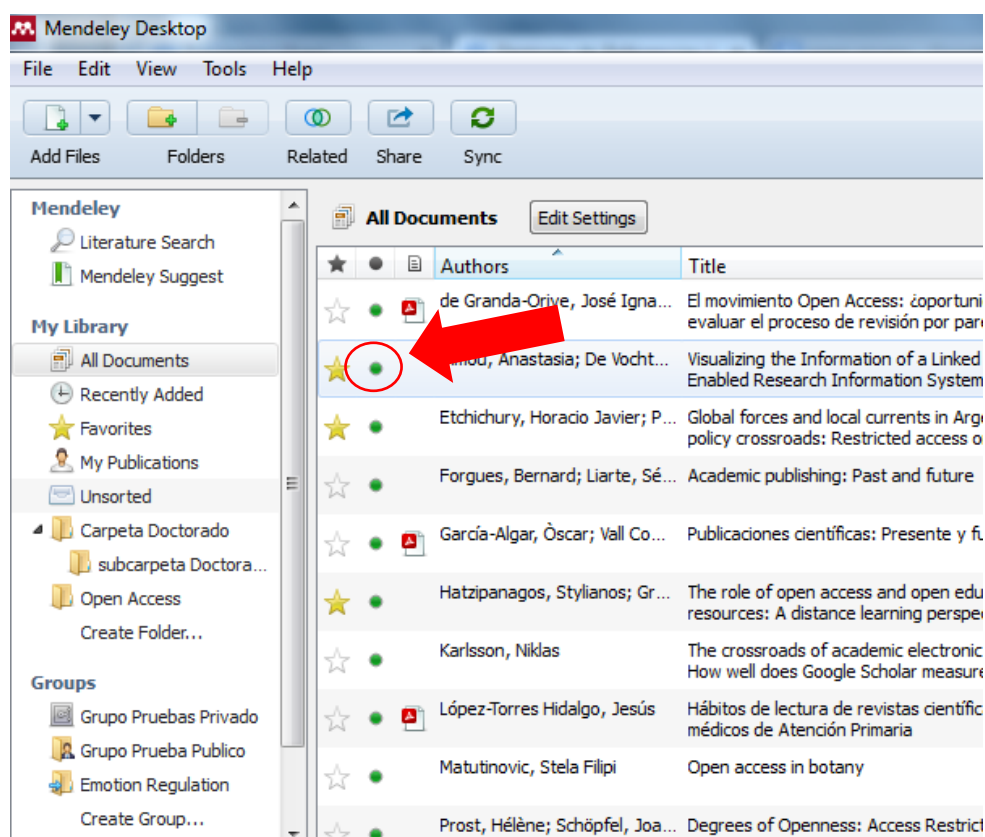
Mendeley Desktop

File Edit View Tools Help

Add Files Folders Related Share Sync

Mendeley
Literature Search
Mendeley Suggest

My Library
All Documents
Recently Added
Favorites
My Publications
Unsorted
Carpeta Doctorado
subcarpeta Doctora...
Open Access
Create Folder...

Groups
Grupo Pruebas Privado
Grupo Prueba Publico
Emotion Regulation
Create Group...

All Documents Edit Settings

| | | | Authors | Title |
|---|---|---|---|---|
| | | | de Granda-Orive, José Igna... | El movimiento Open Access: ¿oportuni evaluar el proceso de revisión por par |
| | | | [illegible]mou, Anastasia; De Vocht... | Visualizing the Information of a Linked Enabled Research Information System |
| | | | Etchichury, Horacio Javier; P... | Global forces and local currents in Arg policy crossroads: Restricted access o |
| | | | Forgues, Bernard; Liarte, Sé... | Academic publishing: Past and future |
| | | | García-Algar, Òscar; Vall Co... | Publicaciones científicas: Presente y f |
| | | | Hatzipanagos, Stylianos; Gr... | The role of open access and open edu resources: A distance learning perspe |
| | | | Karlsson, Niklas | The crossroads of academic electronic How well does Google Scholar measure |
| | | | López-Torres Hidalgo, Jesús | Hábitos de lectura de revistas científic médicos de Atención Primaria |
| | | | Matutinovic, Stela Filipi | Open access in botany |
| | | | Prost, Hélène; Schöpfel, Joa... | Degrees of Openness: Access Restrict |